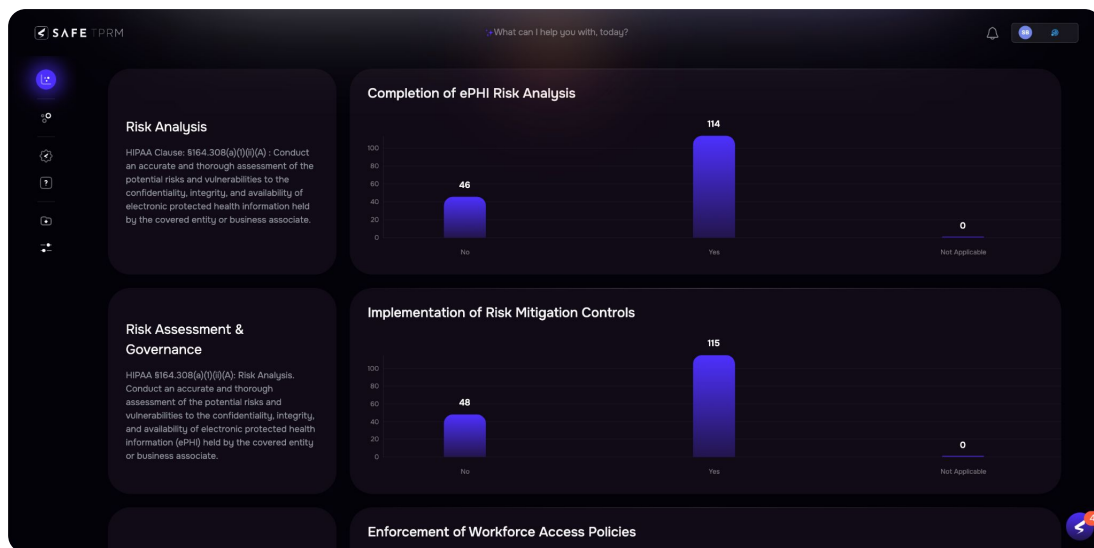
SAFE TPRM

What can I help you with, today?

SB

Risk Analysis

HIPAA Clause: §164.308(a)(1)(ii)(A) : Conduct an accurate and thorough assessment of the potential risks and vulnerabilities to the confidentiality, integrity, and availability of electronic protected health information held by the covered entity or business associate.

Completion of ePHI Risk Analysis

| | No | Yes | Not Applicable |
|---|---|---|---|
| Value | 46 | 114 | 0 |

100
80
60
40
20
0

Risk Assessment & Governance

HIPAA §164.308(a)(1)(ii)(A): Risk Analysis. Conduct an accurate and thorough assessment of the potential risks and vulnerabilities to the confidentiality, integrity, and availability of electronic protected health information (ePHI) held by the covered entity or business associate.

Implementation of Risk Mitigation Controls

| | No | Yes | Not Applicable |
|---|---|---|---|
| Value | 48 | 115 | 0 |

100
80
60
40
20
0

Enforcement of Workforce Access Policies